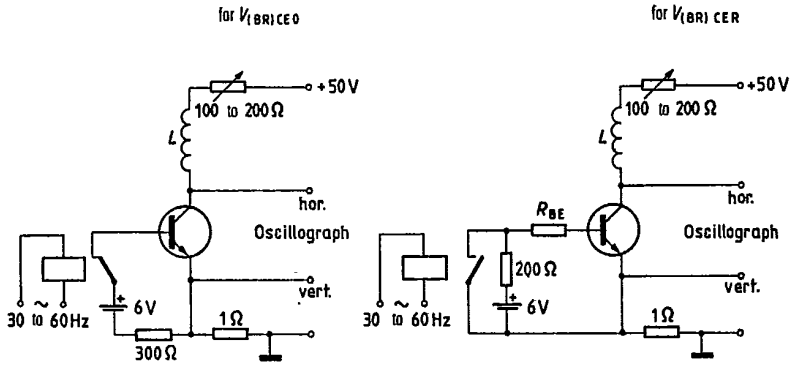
for $V_{(BR)CEO}$

100 to 200 Ω

+50 V

L

hor.

Oscillograph

vert.

30 ~ to 60 Hz

+ 6 V

300 Ω

1 Ω

for $V_{(BR)CER}$

100 to 200 Ω

+50 V

L

hor.

$R_{BE}$

Oscillograph

200 Ω

vert.

30 ~ to 60 Hz

+ 6 V

1 Ω